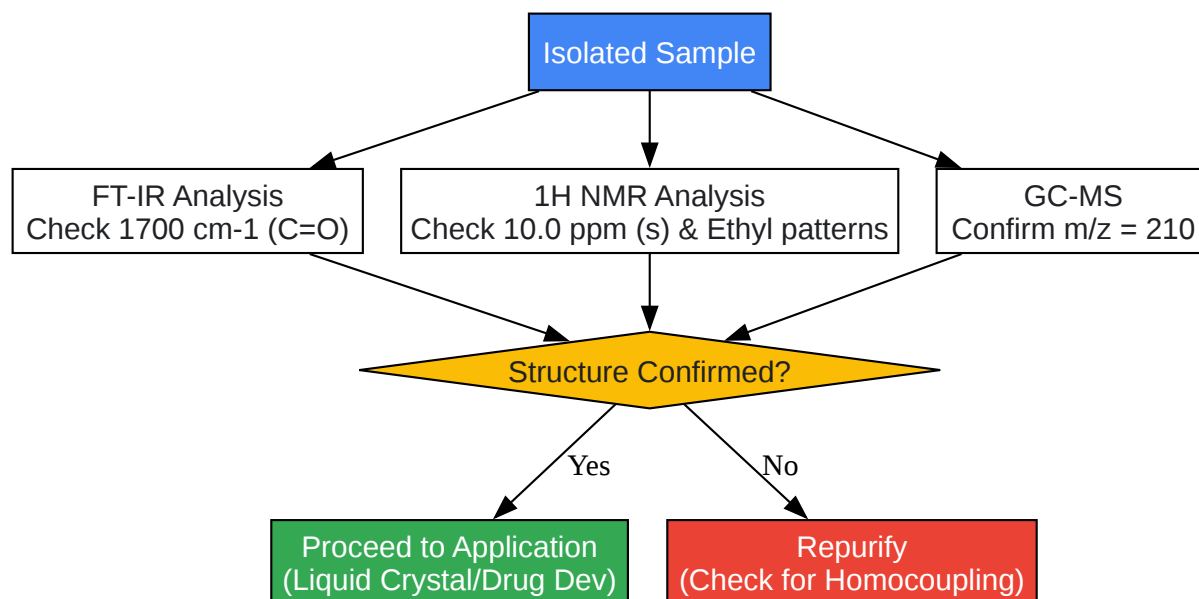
Isolated Sample

FT-IR Analysis
Check 1700 cm-1 (C=O)

1H NMR Analysis
Check 10.0 ppm (s) & Ethyl patterns

GC-MS
Confirm m/z = 210

Structure Confirmed?

Yes

No

Proceed to Application
(Liquid Crystal/Drug Dev)

Repurify
(Check for Homocoupling)